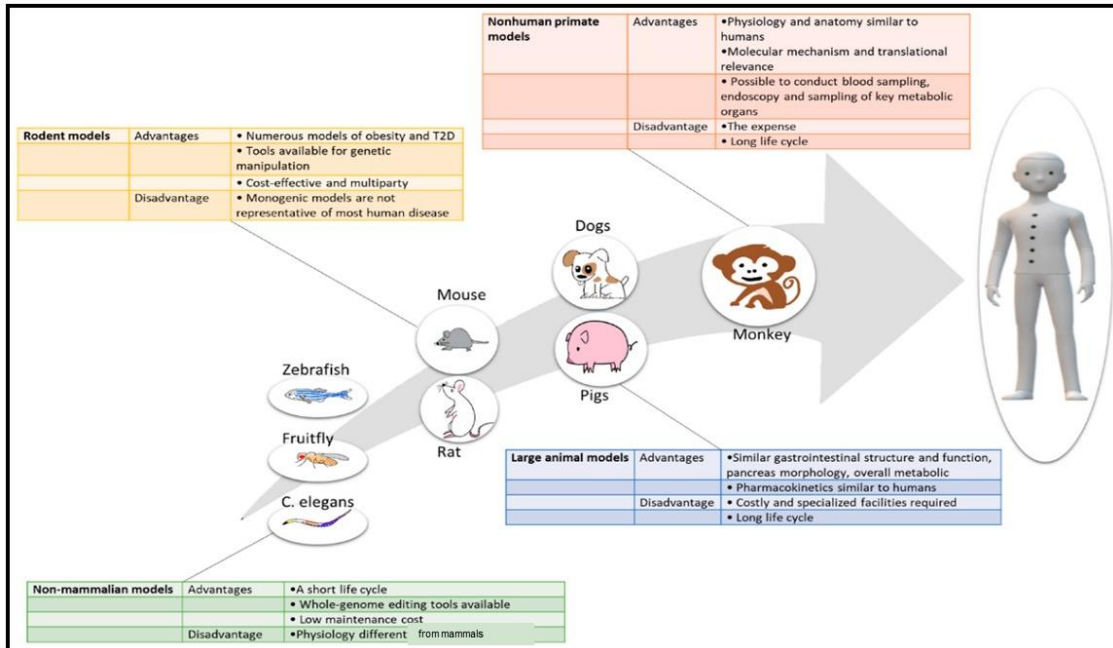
| Nonhuman primate models | Advantages | •Physiology and anatomy similar to humans •Molecular mechanism and translational relevance |
|---|---|---|
| | | • Possible to conduct blood sampling, endoscopy and sampling of key metabolic organs |
| | Disadvantage | •The expense |
| | | • Long life cycle |

| Rodent models | Advantages | • Numerous models of obesity and T2D |
|---|---|---|
| | | • Tools available for genetic manipulation |
| | | • Cost-effective and multiparty |
| | Disadvantage | • Monogenic models are not representative of most human disease |

Dogs

Monkey

Mouse

Pigs

Zebrafish

Rat

Fruitfly

C. elegans

| Large animal models | Advantages | •Similar gastrointestinal structure and function, pancreas morphology, overall metabolic |
|---|---|---|
| | | • Pharmacokinetics similar to humans |
| | Disadvantage | • Costly and specialized facilities required |
| | | • Long life cycle |

| Non-mammalian models | Advantages | •A short life cycle |
|---|---|---|
| | | • Whole-genome editing tools available |
| | | • Low maintenance cost |
| | Disadvantage | •Physiology different from mammals |